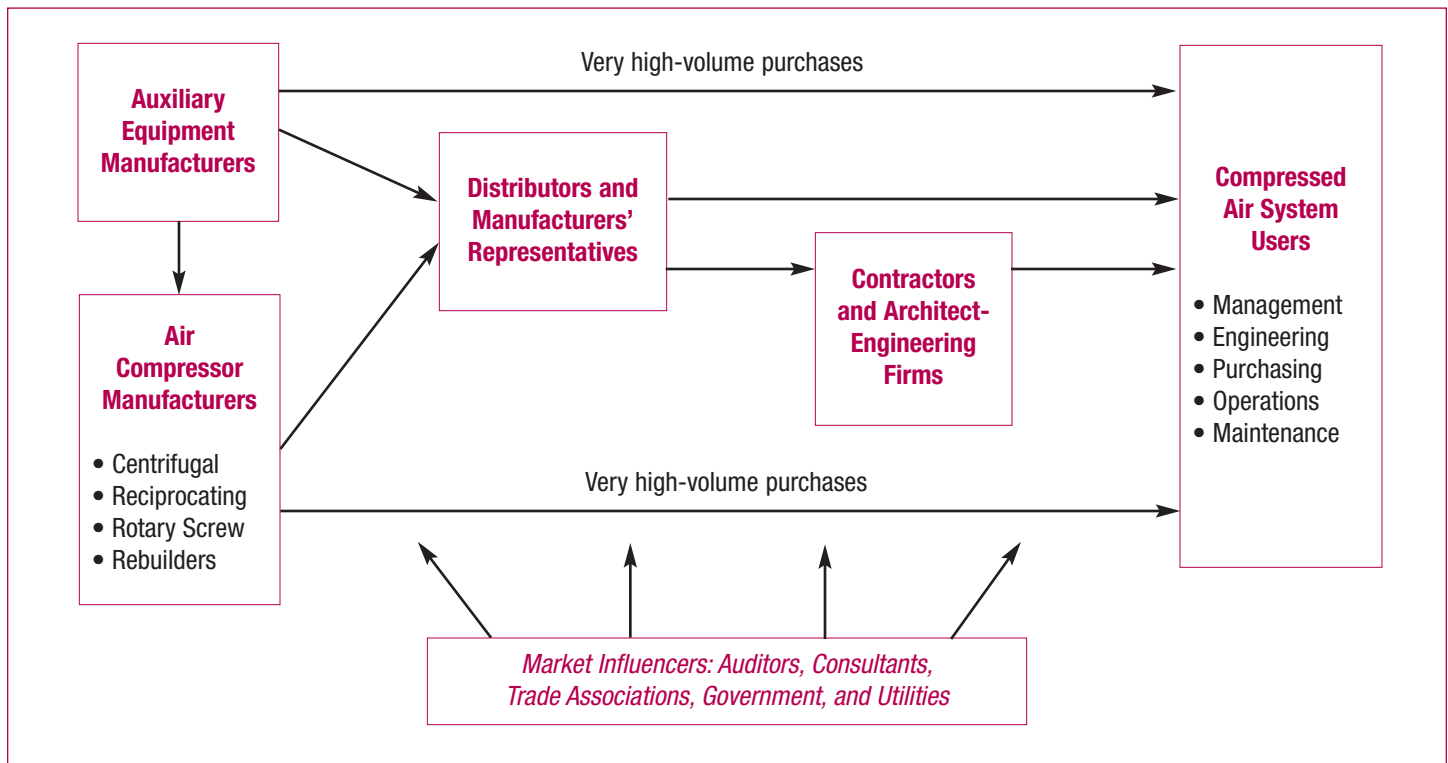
Auxiliary Equipment Manufacturers

Very high-volume purchases

Distributors and Manufacturers' Representatives

Compressed Air System Users

• Management
• Engineering
• Purchasing
• Operations
• Maintenance

Contractors and Architect-Engineering Firms

Air Compressor Manufacturers

• Centrifugal
• Reciprocating
• Rotary Screw
• Rebuilders

Very high-volume purchases

Market Influencers: Auditors, Consultants, Trade Associations, Government, and Utilities